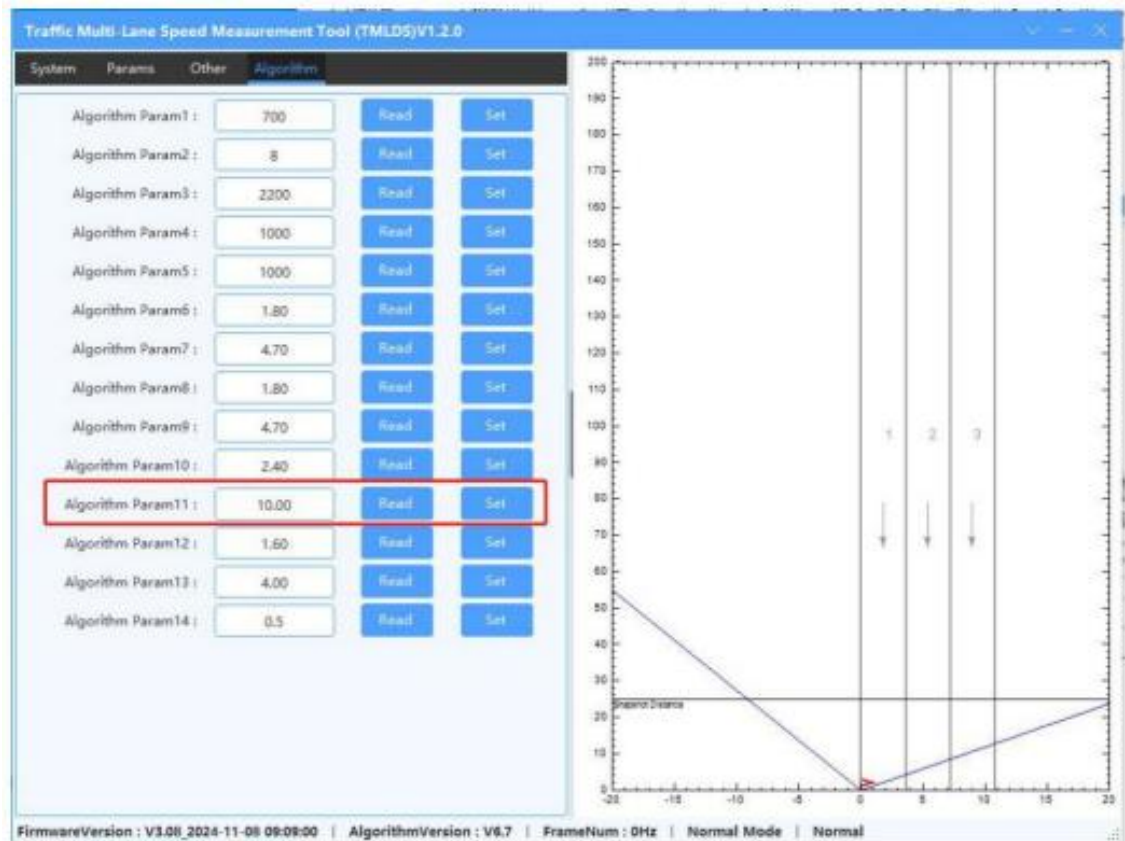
Traffic Multi-Lane Speed Measurement Tool (TMLDS)V1.2.0

System Params Other Algorithm

| | | | |
|---|---|---|---|
| Algorithm Param1 : | 700 | Read | Set |
| Algorithm Param2 : | 8 | Read | Set |
| Algorithm Param3 : | 2200 | Read | Set |
| Algorithm Param4 : | 1000 | Read | Set |
| Algorithm Param5 : | 1000 | Read | Set |
| Algorithm Param6 : | 1.80 | Read | Set |
| Algorithm Param7 : | 4.70 | Read | Set |
| Algorithm Param8 : | 1.80 | Read | Set |
| Algorithm Param9 : | 4.70 | Read | Set |
| Algorithm Param10 : | 2.40 | Read | Set |
| Algorithm Param11 : | 10.00 | Read | Set |
| Algorithm Param12 : | 1.60 | Read | Set |
| Algorithm Param13 : | 4.00 | Read | Set |
| Algorithm Param14 : | 0.5 | Read | Set |

200 190 180 170 160 150 140 130 120 110 100 90 80 70 60 50 40 30 20 10 0

1 2 3

Snapshot Distance

-20 -15 -10 -5 0 5 10 15 20

FirmwareVersion : V3.08_2024-11-08 09:09:00 | AlgorithmVersion : V6.7 | FrameNum : 0Hz | Normal Mode | Normal